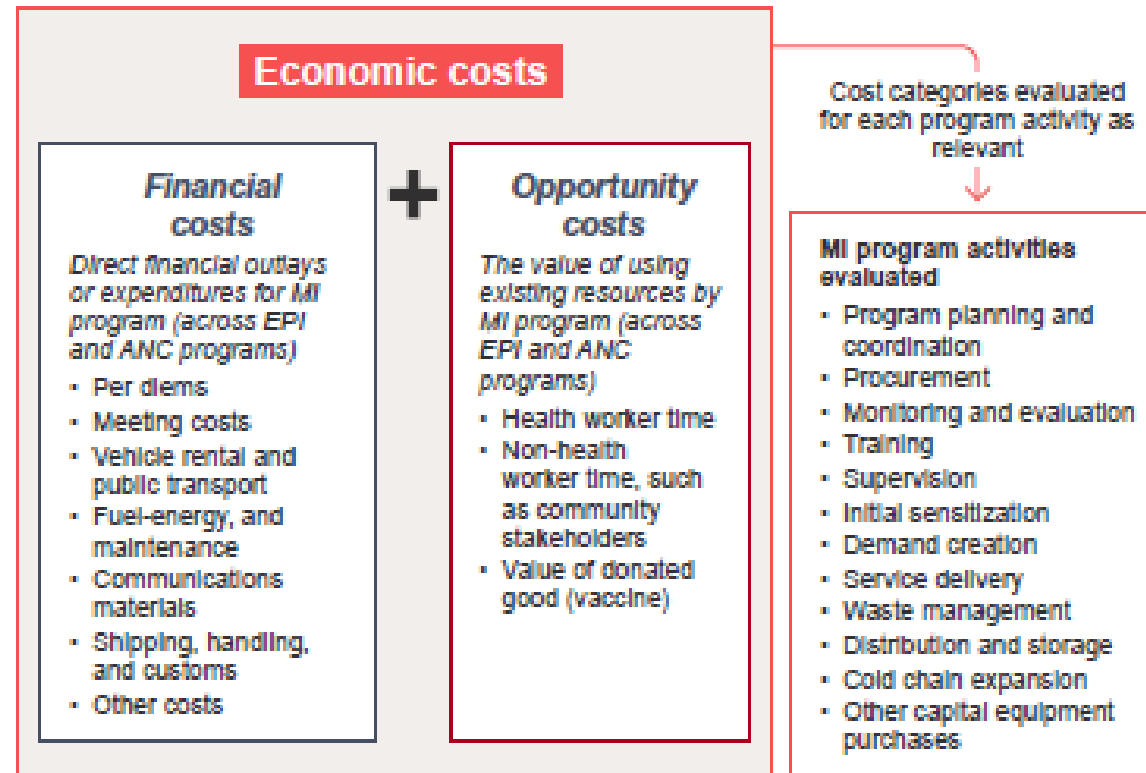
Economic costs

Financial costs

Direct financial outlays or expenditures for MI program (across EPI and ANC programs)

- Per diems
- Meeting costs
- Vehicle rental and public transport
- Fuel-energy, and maintenance
- Communications materials
- Shipping, handling, and customs
- Other costs

+

Opportunity costs

The value of using existing resources by MI program (across EPI and ANC programs)

- Health worker time
- Non-health worker time, such as community stakeholders
- Value of donated good (vaccine)

Cost categories evaluated for each program activity as relevant

MI program activities evaluated

- Program planning and coordination
- Procurement
- Monitoring and evaluation
- Training
- Supervision
- Initial sensitization
- Demand creation
- Service delivery
- Waste management
- Distribution and storage
- Cold chain expansion
- Other capital equipment purchases